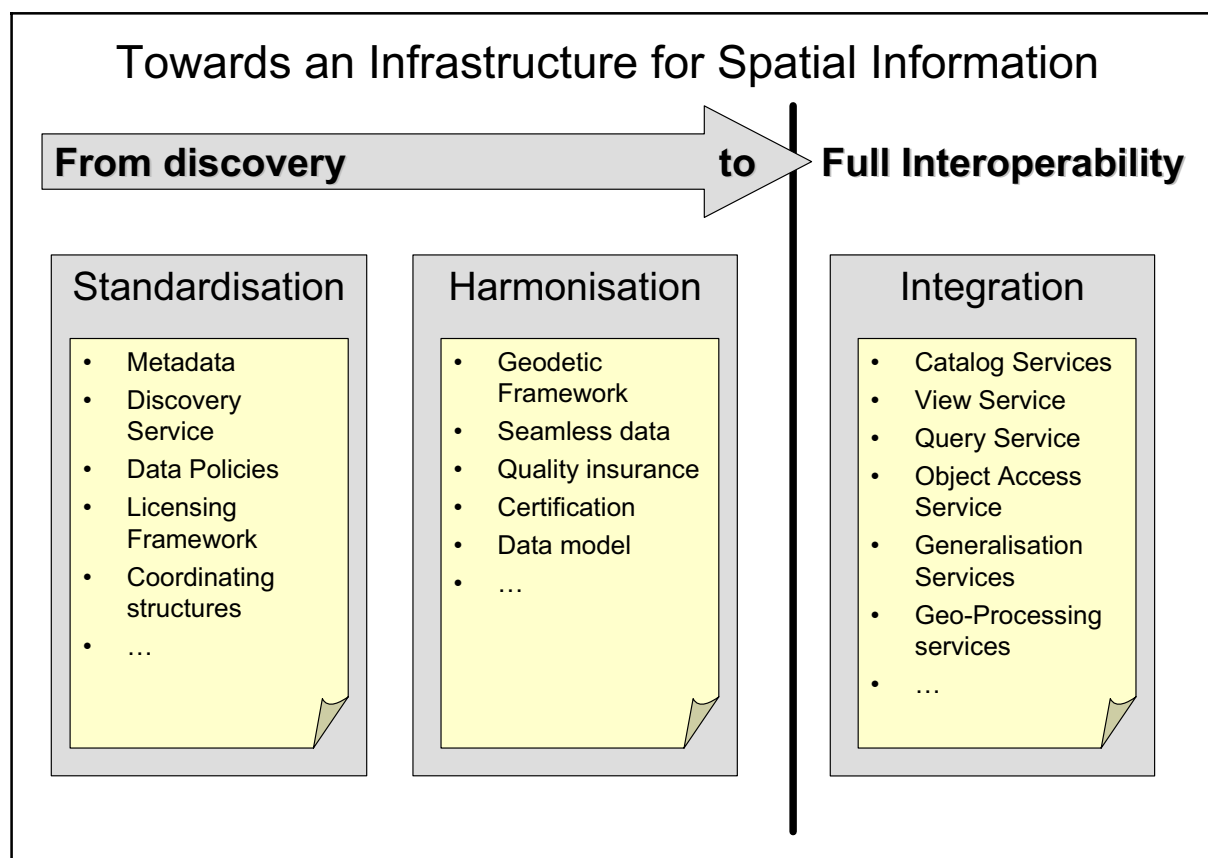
Towards an Infrastructure for Spatial Information

From discovery to Full Interoperability

Standardisation

- Metadata
- Discovery Service
- Data Policies
- Licensing Framework
- Coordinating structures
- …

Harmonisation

- Geodetic Framework
- Seamless data
- Quality insurance
- Certification
- Data model
- …

Integration

- Catalog Services
- View Service
- Query Service
- Object Access Service
- Generalisation Services
- Geo-Processing services
- …